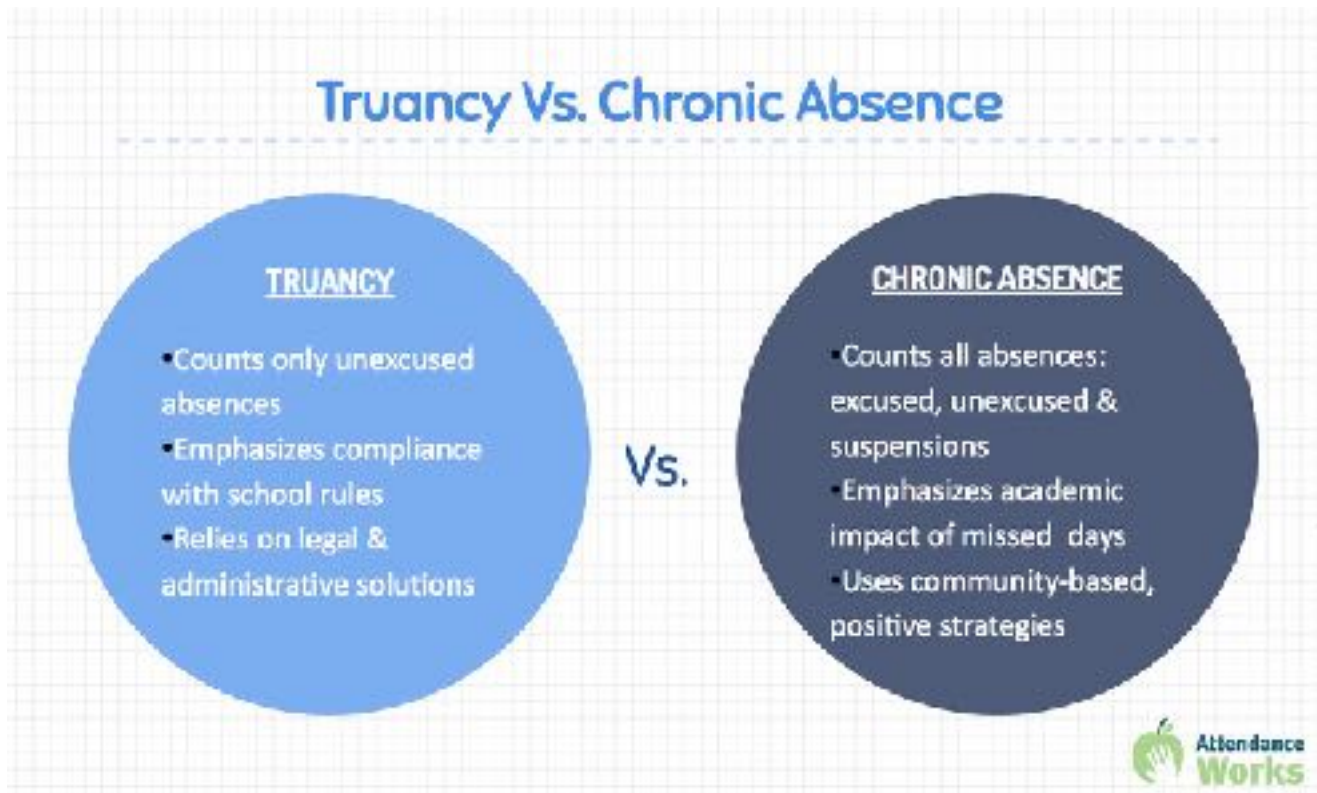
Truancy Vs. Chronic Absence

TRUANCY

•Counts only unexcused absences
•Emphasizes compliance with school rules
•Relies on legal & administrative solutions

Vs.

CHRONIC ABSENCE

•Counts all absences: excused, unexcused & suspensions
•Emphasizes academic impact of missed days
•Uses community-based, positive strategies

Attendance Works